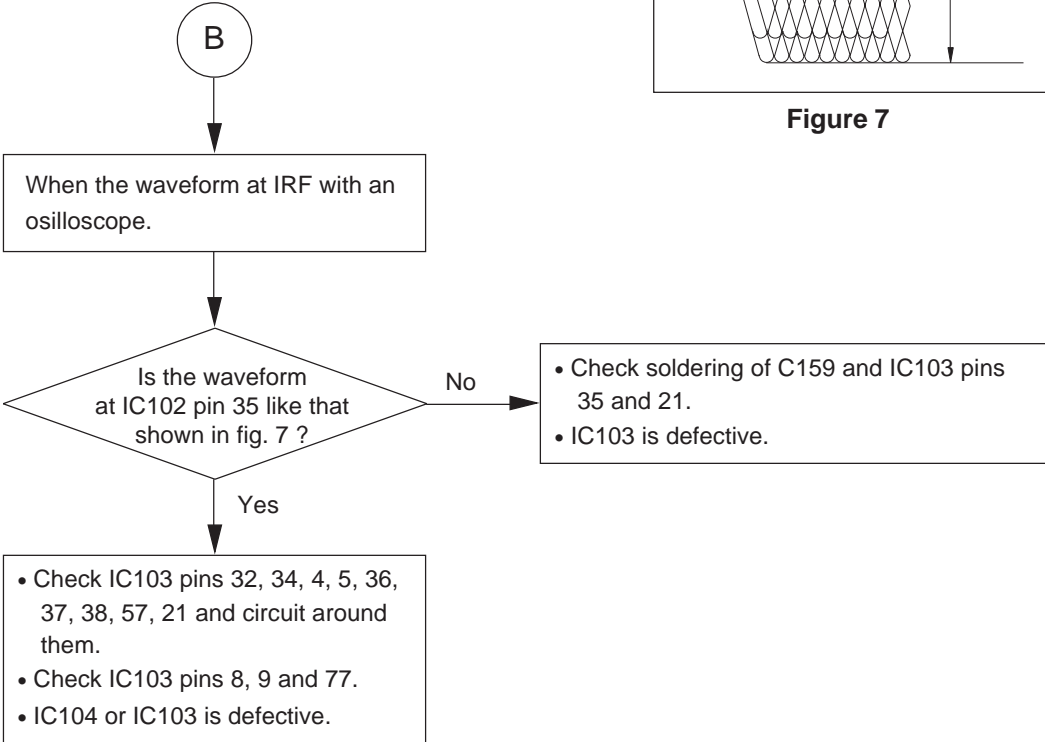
B

Figure 7

When the waveform at IRF with an osilloscope.

Is the waveform at IC102 pin 35 like that shown in fig. 7 ?

No

• Check soldering of C159 and IC103 pins 35 and 21.
• IC103 is defective.

Yes

• Check IC103 pins 32, 34, 4, 5, 36, 37, 38, 57, 21 and circuit around them.
• Check IC103 pins 8, 9 and 77.
• IC104 or IC103 is defective.